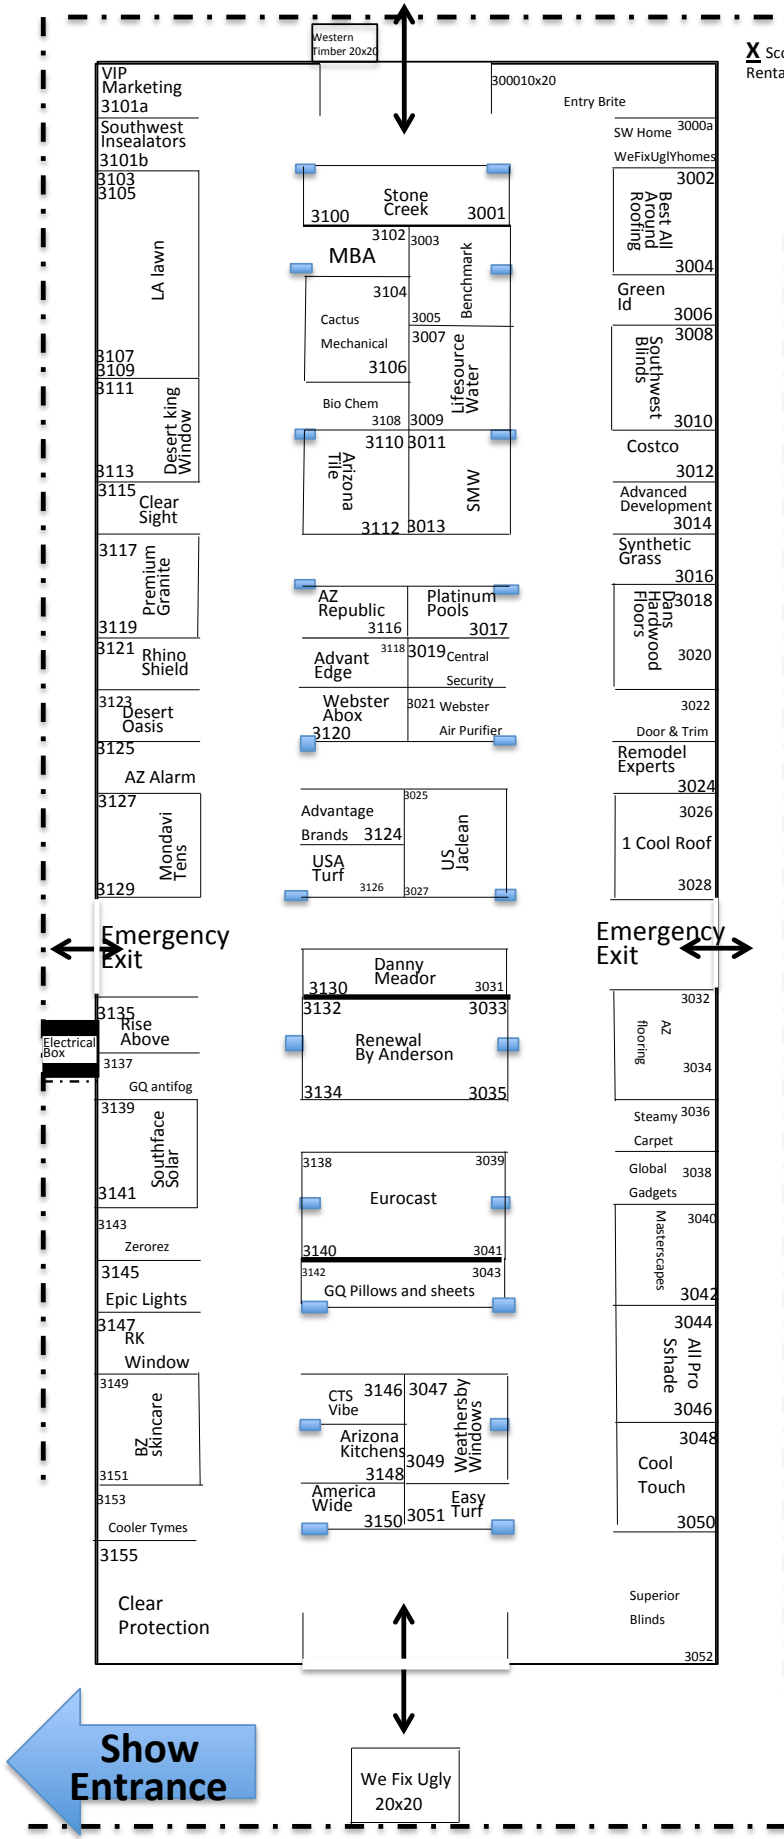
Western Timber 20x20

X Sco Renta

VIP Marketing 3101a

300010x20

Entry Brite

Southwest Insealators 3101b

SW Home 3000a

WeFixUglYhomes

3103
3105

LA lawn

3107
3109

3111

Desert king Window

3113

3115 Clear Sight

3117 Premium Granite

3119

3121 Rhino Shield

3123 Desert Oasis

3125

AZ Alarm

3127 Mondavi Tens

3129

Emergency Exit

3135 Rise Above

Electrical Box

3137

GQ antifog

3139 Southface Solar

3141

3143

Zerorez

3145

Epic Lights

3147 RK Window

3149 BZ skincare

3151

3153

Cooler Tymes

3155

Clear Protection

Stone Creek
3100 3001

3102 3003

MBA

Benchmark

3104

Cactus Mechanical

3005

3007

3106

Lifesource Water

Bio Chem

3108 3009

3110 3011

Arizona Tile

SMW

3112 3013

AZ Republic 3116

Platinum Pools 3017

Advant Edge

3118 3019 Central Security

Webster Abox 3120

3021 Webster Air Purifier

3025

Advantage Brands 3124

US Jaclean

USA Turf

3126 3027

Danny Meador
3130 3031
3132 3033

Renewal By Anderson

3134 3035

3138 3039

Eurocast

3140 3041

3142 3043

GQ Pillows and sheets

CTS Vibe 3146 3047 Weathersby Windows

Arizona Kitchens 3049

3148

America Wide

3150 3051 Easy Turf

3002

Best All Around Roofing

3004

Green Id 3006

3008

Southwest Blinds

3010

Costco

3012

Advanced Development 3014

Synthetic Grass

3016

3018 Dans Hardwood Floors

3020

3022

Door & Trim

Remodel Experts

3024

3026

1 Cool Roof

3028

Emergency Exit

3032

AZ flooring

3034

Steamy 3036 Carpet

Global 3038 Gadgets

3040 Masterscapes

3042

3044 All Pro Sshade

3046

3048

Cool Touch

3050

Superior Blinds

3052

Show Entrance

We Fix Ugly 20x20